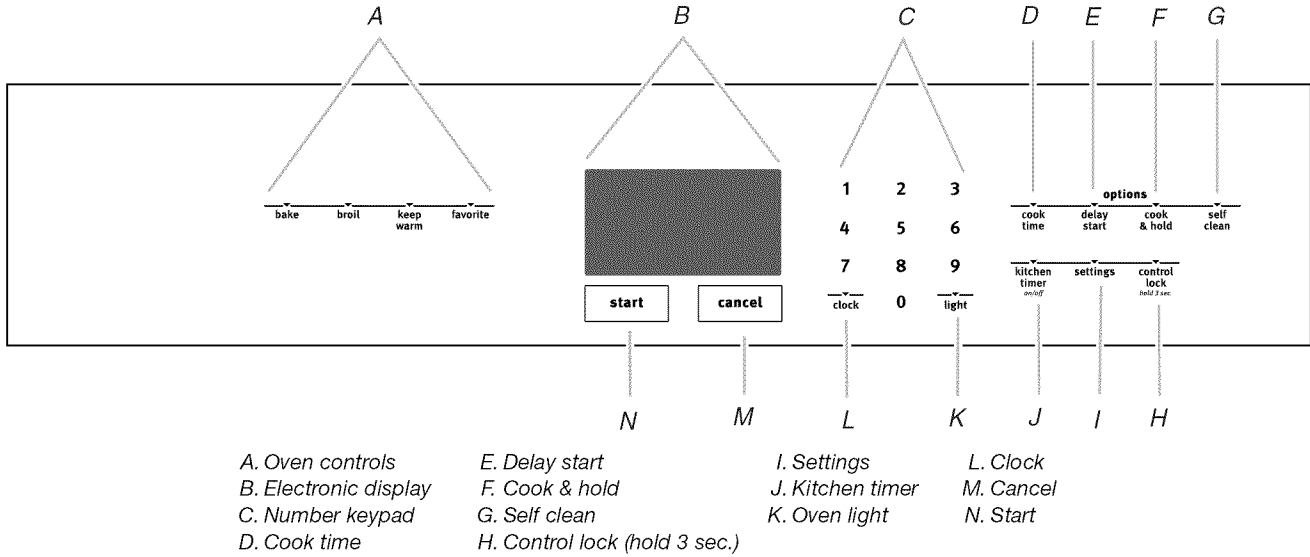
A B C D E F G

bake broil keep warm favorite

start cancel

1 2 3
4 5 6
7 8 9
clock 0 light

options
cook time delay start cook & hold self clean

kitchen timer on/off settings control lock hold 3 sec

N M L K J I H

A. Oven controls
B. Electronic display
C. Number keypad
D. Cook time

E. Delay start
F. Cook & hold
G. Self clean
H. Control lock (hold 3 sec.)

I. Settings
J. Kitchen timer
K. Oven light

L. Clock
M. Cancel
N. Start